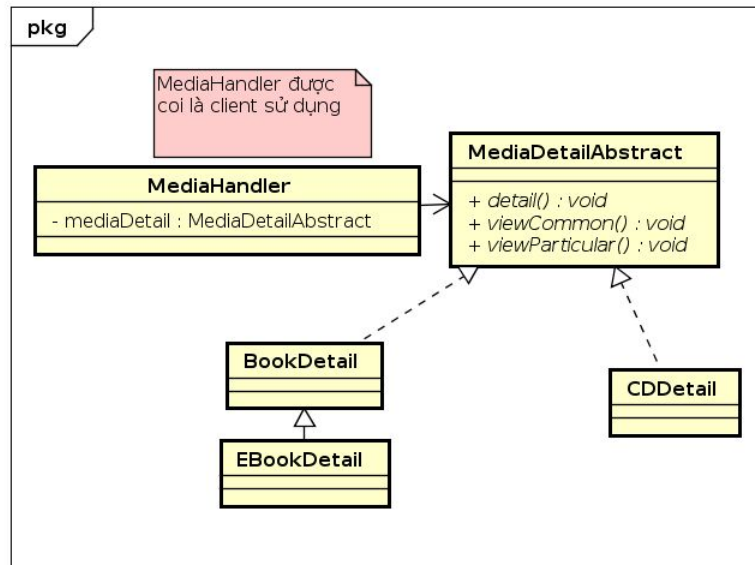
pkg

MediaHandler được coi là client sử dụng

MediaDetailAbstract

+ detail() : void
+ viewCommon() : void
+ viewParticular() : void

MediaHandler

- mediaDetail : MediaDetailAbstract

BookDetail

CDDetail

EBookDetail